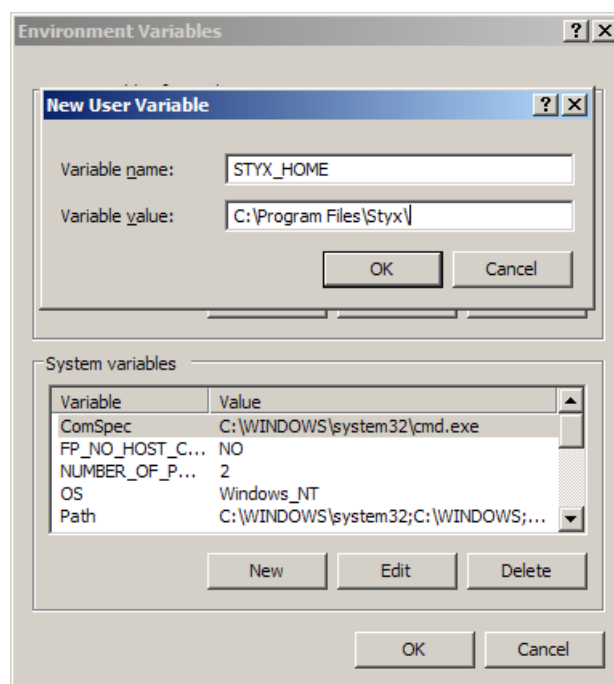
Environment Variables ? X

New User Variable ? X

Variable name: STYX_HOME

Variable value: C:\Program Files\Styx\

OK Cancel

System variables

| Variable | Value |
|---|---|
| ComSpec | C:\WINDOWS\system32\cmd.exe |
| FP_NO_HOST_C... | NO |
| NUMBER_OF_P... | 2 |
| OS | Windows_NT |
| Path | C:\WINDOWS\system32;C:\WINDOWS;... |

New Edit Delete

OK Cancel